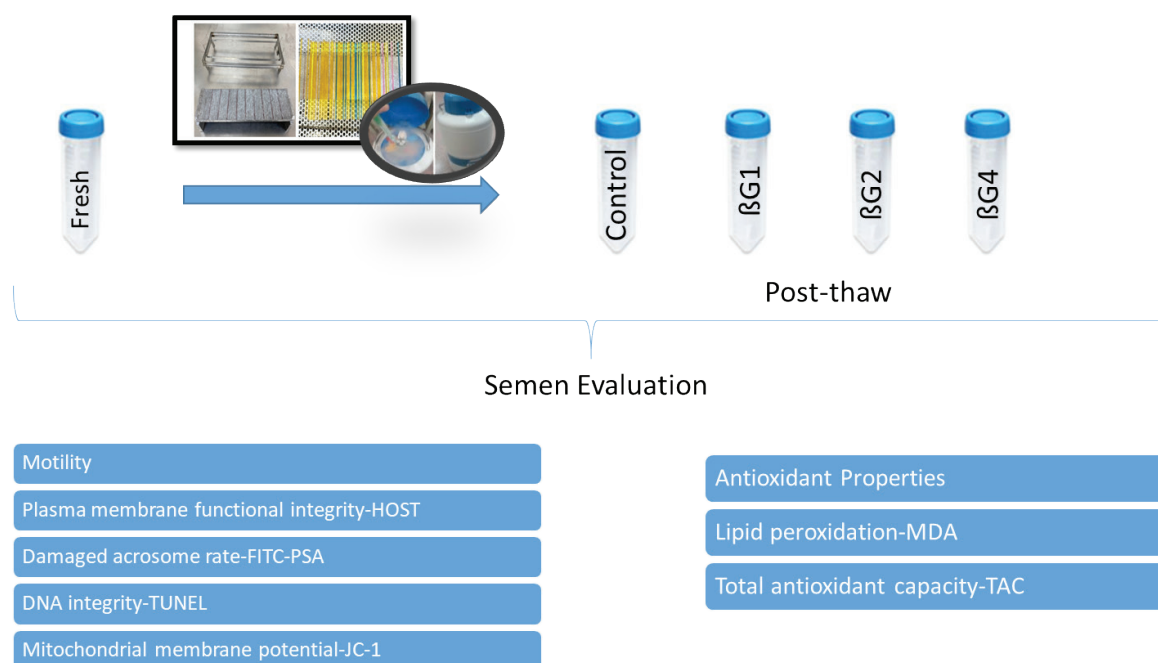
Fresh

Control

ßG1

ßG2

ßG4

Post-thaw

Semen Evaluation

Motility

Plasma membrane functional integrity-HOST

Damaged acrosome rate-FITC-PSA

DNA integrity-TUNEL

Mitochondrial membrane potential-JC-1

Antioxidant Properties

Lipid peroxidation-MDA

Total antioxidant capacity-TAC